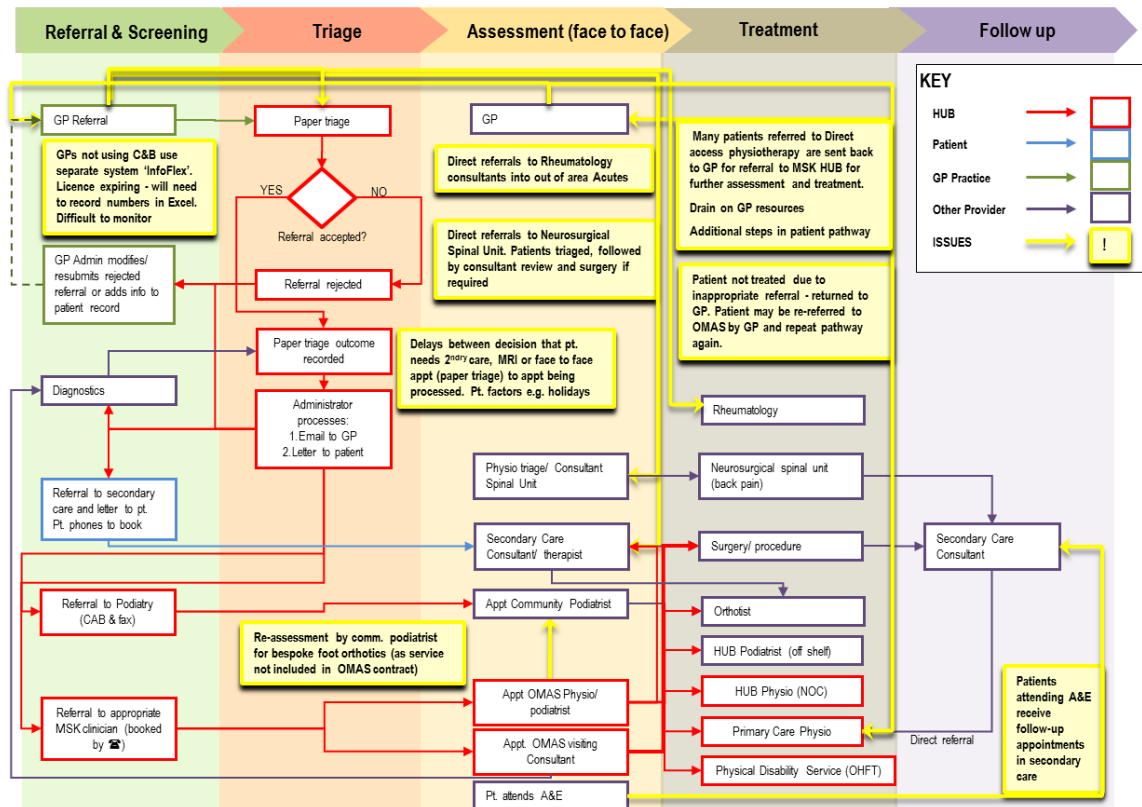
Referral & Screening

Triage

Assessment (face to face)

Treatment

Follow up

KEY

HUB

Patient

GP Practice

Other Provider

ISSUES

!

GP Referral

GPs not using C&B use separate system 'InfoFlex'. Licence expiring - will need to record numbers in Excel. Difficult to monitor

GP Admin modifies/ resubmits rejected referral or adds info to patient record

Diagnostics

Referral to secondary care and letter to pt. Pt. phones to book

Referral to Podiatry (CAB & fax)

Referral to appropriate MSK clinician (booked by ☎)

Paper triage

YES

NO

Referral accepted?

Referral rejected

Paper triage outcome recorded

Administrator processes:
1.Email to GP
2.Letter to patient

GP

Direct referrals to Rheumatology consultants into out of area Acutes

Direct referrals to Neurosurgical Spinal Unit. Patients triaged, followed by consultant review and surgery if required

Delays between decision that pt. needs 2$^{ndry}$ care, MRI or face to face appt (paper triage) to appt being processed. Pt. factors e.g. holidays

Physio triage/ Consultant Spinal Unit

Secondary Care Consultant/ therapist

Appt Community Podiatrist

Re-assessment by comm. podiatrist for bespoke foot orthotics (as service not included in OMAS contract)

Appt OMAS Physio/ podiatrist

Appt. OMAS visiting Consultant

Pt. attends A&E

Many patients referred to Direct access physiotherapy are sent back to GP for referral to MSK HUB for further assessment and treatment.

Drain on GP resources

Additional steps in patient pathway

Patient not treated due to inappropriate referral - returned to GP. Patient may be re-referred to OMAS by GP and repeat pathway again.

Rheumatology

Neurosurgical spinal unit (back pain)

Surgery/ procedure

Orthotist

HUB Podiatrist (off shelf)

HUB Physio (NOC)

Primary Care Physio

Physical Disability Service (OHFT)

Secondary Care Consultant

Direct referral

Patients attending A&E receive follow-up appointments in secondary care